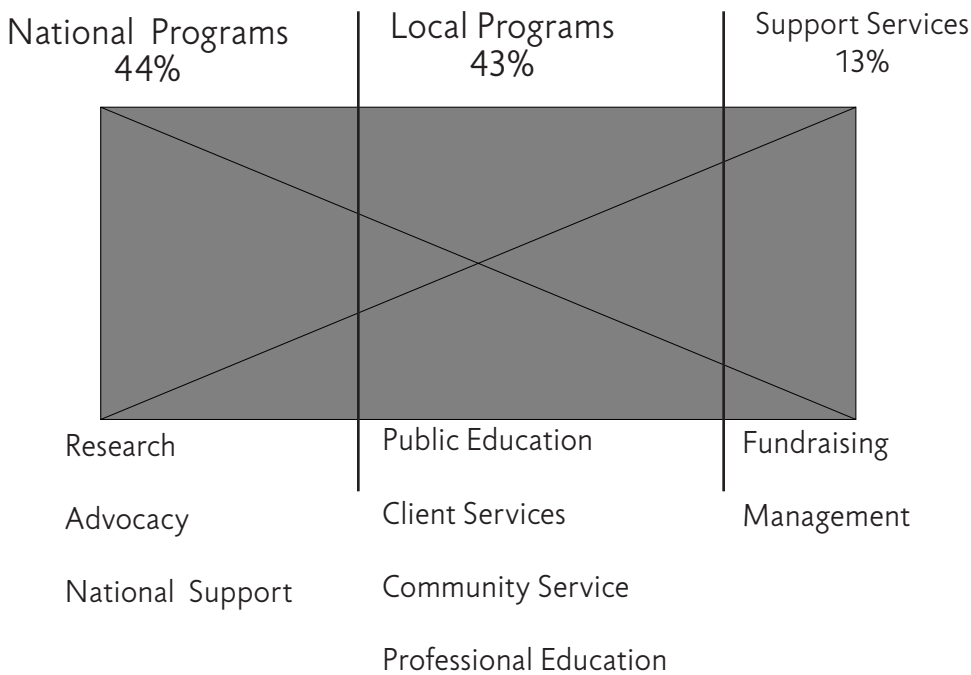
National Programs
44%

Local Programs
43%

Support Services
13%

Research

Advocacy

National Support

Public Education

Client Services

Community Service

Professional Education

Fundraising

Management